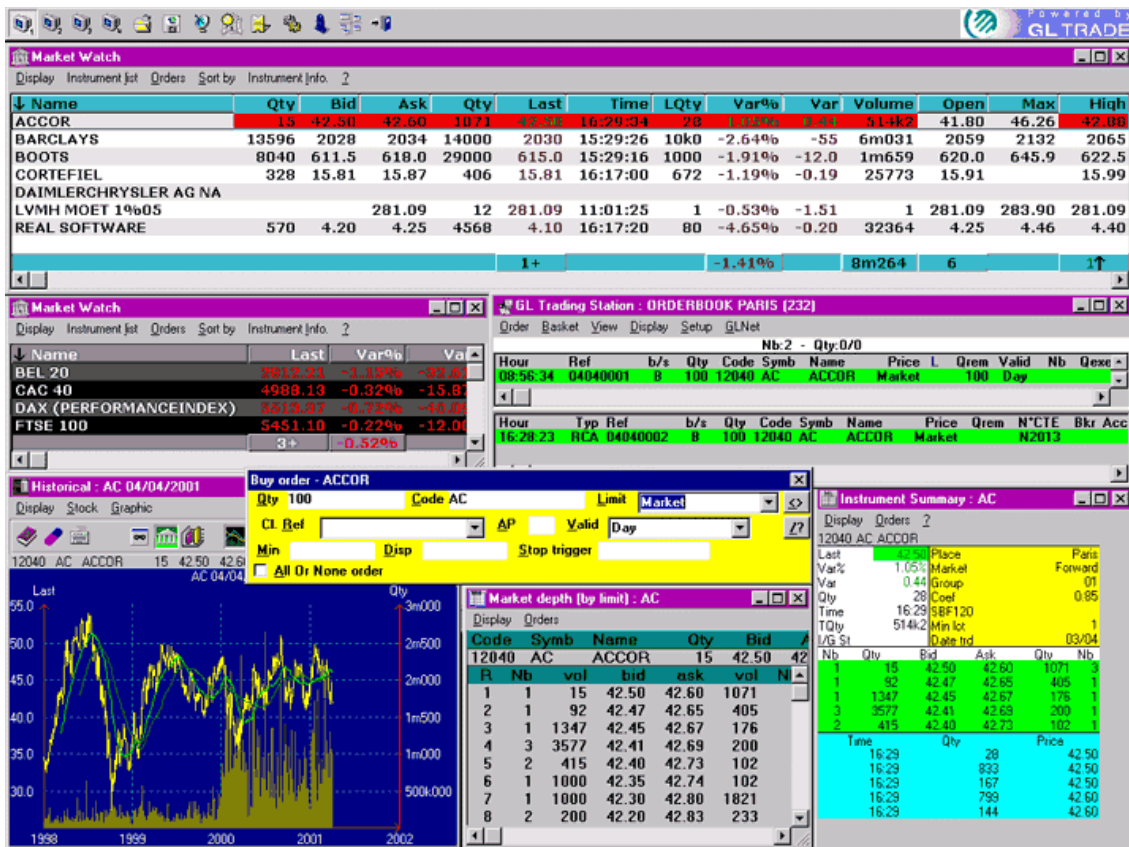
Powered by GL TRADE

Market Watch
Display Instrument list Orders Sort by Instrument Info. ?

| Name | Qty | Bid | Ask | Qty | Last | Time | LQty | Var% | Var | Volume | Open | Max | High |
|---|---|---|---|---|---|---|---|---|---|---|---|---|---|
| ACCOR | 15 | 42.50 | 42.60 | 1071 | 42.50 | 16:29:34 | 28 | 1.05% | 0.44 | 514k2 | 41.80 | 46.26 | 42.86 |
| BARCLAYS | 13596 | 2028 | 2034 | 14000 | 2030 | 15:29:26 | 10k0 | -2.64% | -55 | 6m031 | 2059 | 2132 | 2065 |
| BOOTS | 8040 | 611.5 | 618.0 | 29000 | 615.0 | 15:29:16 | 1000 | -1.91% | -12.0 | 1m659 | 620.0 | 645.9 | 622.5 |
| CORTEFIEL | 328 | 15.81 | 15.87 | 406 | 15.81 | 16:17:00 | 672 | -1.19% | -0.19 | 25773 | 15.91 | | 15.99 |
| DAIMLERCHRYSLER AG NA | | | | | | | | | | | | | |
| LVMH MOET 1%05 | | | 281.09 | 12 | 281.09 | 11:01:25 | 1 | -0.53% | -1.51 | 1 | 281.09 | 283.90 | 281.09 |
| REAL SOFTWARE | 570 | 4.20 | 4.25 | 4568 | 4.10 | 16:17:20 | 80 | -4.65% | -0.20 | 32364 | 4.25 | 4.46 | 4.40 |
| | | | | | 1+ | | | -1.41% | | 8m264 | 6 | | 1 |

Market Watch
Display Instrument list Orders Sort by Instrument Info. ?

| Name | Last | Var% | Va |
|---|---|---|---|
| BEL 20 | 2617.21 | -1.15% | -32.6 |
| CAC 40 | 4988.13 | -0.32% | -15.8 |
| DAX (PERFORMANCEINDEX) | 5513.37 | -0.72% | -40.0 |
| FTSE 100 | 5451.10 | -0.22% | -12.0 |
| | 3+ | -0.52% | |

GL Trading Station : ORDERBOOK PARIS (232)
Order Basket View Display Setup GLNet
Nb:2 - Qty:0/0

| Hour | Ref | b/s | Qty | Code | Symb | Name | Price | L | Qrem | Valid | Nb | Qexe |
|---|---|---|---|---|---|---|---|---|---|---|---|---|
| 08:56:34 | 04040001 | B | 100 | 12040 | AC | ACCOR | Market | | 100 | Day | | |

| Hour | Typ | Ref | b/s | Qty | Code | Symb | Name | Price | Qrem | N°CTE | Bkr | Acc |
|---|---|---|---|---|---|---|---|---|---|---|---|---|
| 16:28:23 | RCA | 04040002 | B | 100 | 12040 | AC | ACCOR | Market | | N2013 | | |

Historical : AC 04/04/2001
Display Stock Graphic
12040 AC ACCOR 15 42.50 42.6
AC 04/04
Last
Qty
55.0 50.0 45.0 40.0 35.0 30.0
3m000 2m500 2m000 1m500 1m000 500k000
1998 1999 2000 2001 2002

Buy order - ACCOR
Qty 100 Code AC Limit Market
Cl. Ref AP Valid Day
Min Disp Stop trigger
All Or None order

Market depth (by limit) : AC
Display Orders

| Code | Symb | Name | Qty | Bid |
|---|---|---|---|---|
| 12040 | AC | ACCOR | 15 | 42.50 |

| R | Nb | vol | bid | ask | vol |
|---|---|---|---|---|---|
| 1 | 1 | 15 | 42.50 | 42.60 | 1071 |
| 2 | 1 | 92 | 42.47 | 42.65 | 405 |
| 3 | 1 | 1347 | 42.45 | 42.67 | 176 |
| 4 | 3 | 3577 | 42.41 | 42.69 | 200 |
| 5 | 2 | 415 | 42.40 | 42.73 | 102 |
| 6 | 1 | 1000 | 42.35 | 42.74 | 102 |
| 7 | 1 | 1000 | 42.30 | 42.80 | 1821 |
| 8 | 2 | 200 | 42.20 | 42.83 | 233 |

Instrument Summary : AC
Display Orders ?
12040 AC ACCOR
Last 42.50 Place Paris
Var% 1.05% Market Forward
Var 0.44 Group 01
Qty 28 Coef 0.85
Time 16:29 SBF120
TQty 514k2 Min lot 1
I/G St Date trd 03/04

| Nb | Qty | Bid | Ask | Qty | Nb |
|---|---|---|---|---|---|
| 1 | 15 | 42.50 | 42.60 | 1071 | 3 |
| 1 | 92 | 42.47 | 42.65 | 405 | 1 |
| 1 | 1347 | 42.45 | 42.67 | 176 | 1 |
| 3 | 3577 | 42.41 | 42.69 | 200 | 1 |
| 2 | 415 | 42.40 | 42.73 | 102 | 1 |

| Time | Qty | Price |
|---|---|---|
| 16:29 | 28 | 42.50 |
| 16:29 | 833 | 42.50 |
| 16:29 | 167 | 42.50 |
| 16:29 | 799 | 42.60 |
| 16:29 | 144 | 42.60 |